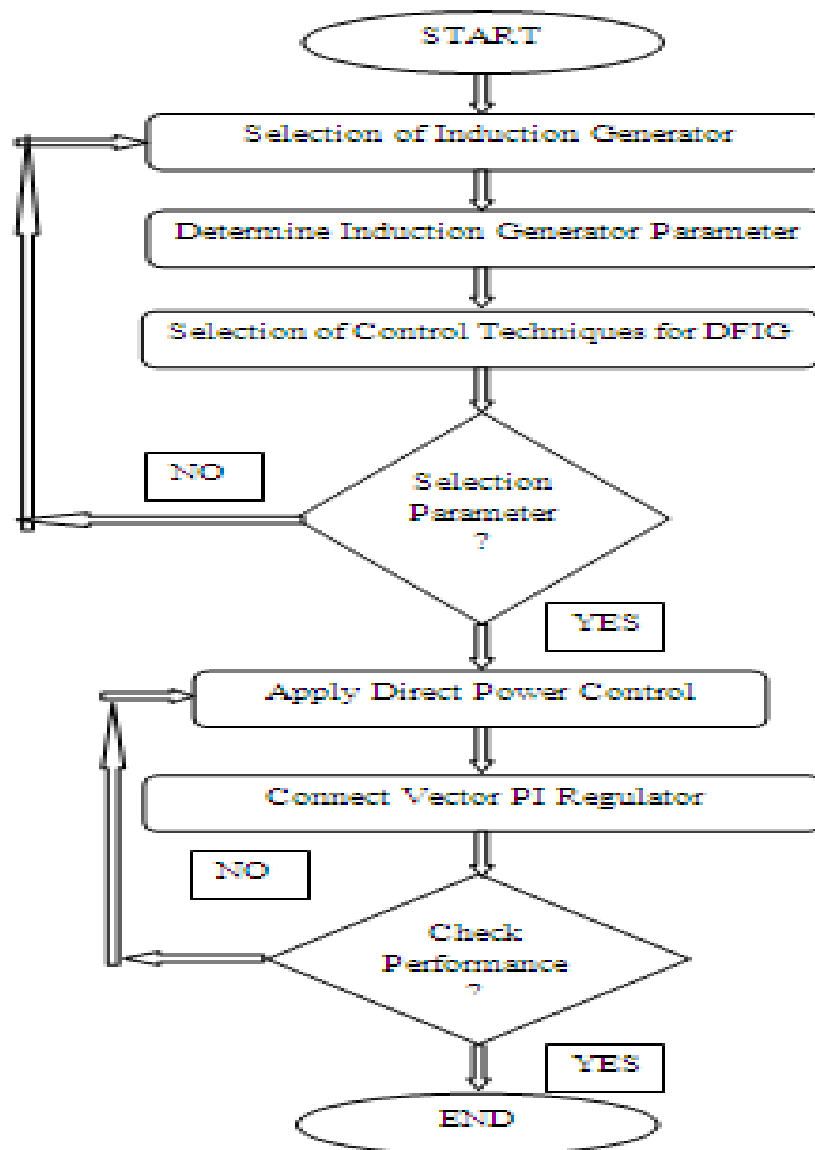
START

Selection of Induction Generator

Determine Induction Generator Parameter

Selection of Control Techniques for DFIG

NO

Selection Parameter ?

YES

Apply Direct Power Control

Connect Vector PI Regulator

NO

Check Performance ?

YES

END